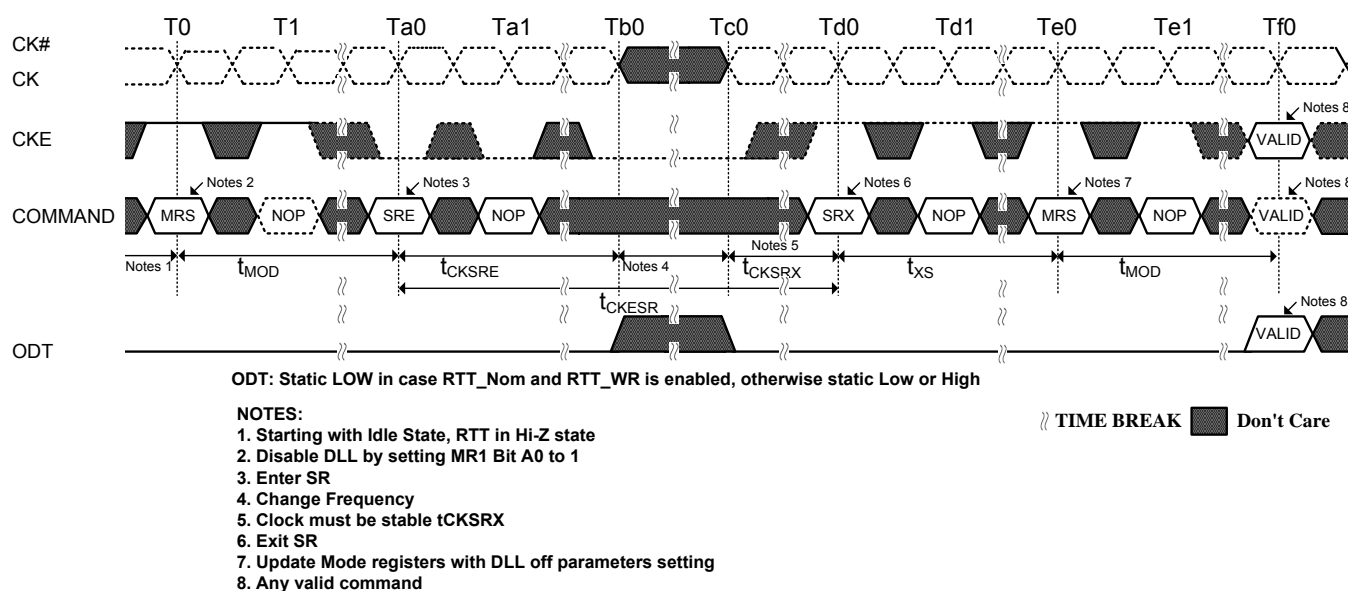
T0 T1 Ta0 Ta1 Tb0 Tc0 Td0 Td1 Te0 Te1 Tf0

CK#
CK

CKE

Notes 8
VALID

COMMAND

Notes 2
MRS
NOP
Notes 3
SRE
NOP
Notes 6
SRX
NOP
Notes 7
MRS
NOP
Notes 8
VALID

Notes 1
$t_{MOD}$
$t_{CKSRE}$
Notes 4
Notes 5
$t_{CKSRX}$
$t_{XS}$
$t_{MOD}$
$t_{CKESR}$

ODT

Notes 8
VALID

ODT: Static LOW in case RTT_Nom and RTT_WR is enabled, otherwise static Low or High

NOTES:
1. Starting with Idle State, RTT in Hi-Z state
2. Disable DLL by setting MR1 Bit A0 to 1
3. Enter SR
4. Change Frequency
5. Clock must be stable tCKSRX
6. Exit SR
7. Update Mode registers with DLL off parameters setting
8. Any valid command

TIME BREAK
Don't Care